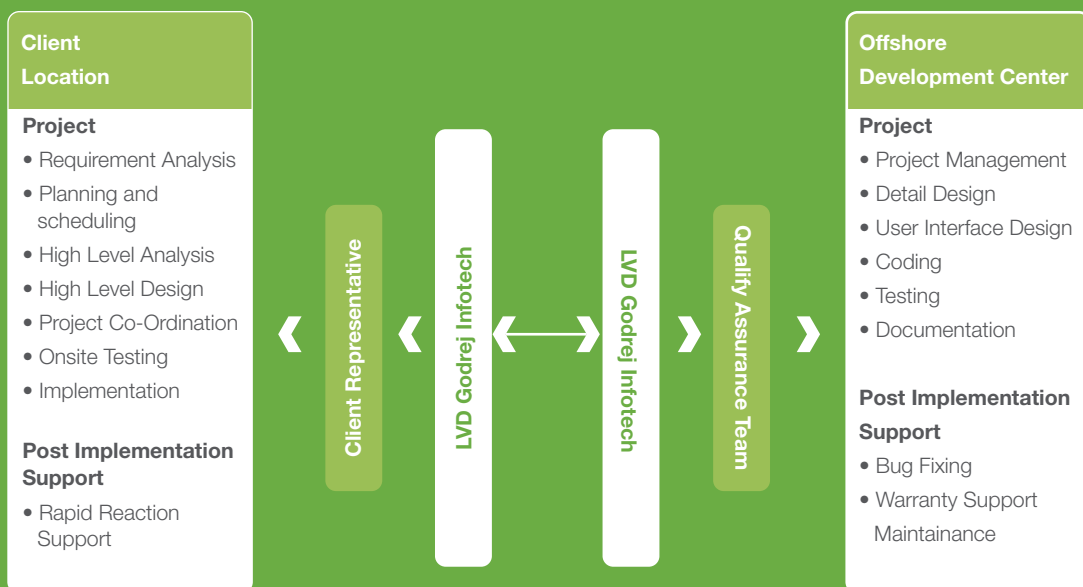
Client Location

Project

• Requirement Analysis
• Planning and scheduling
• High Level Analysis
• High Level Design
• Project Co-Ordination
• Onsite Testing
• Implementation

Post Implementation Support

• Rapid Reaction Support

Client Representative

LVD Godrej Infotech

LVD Godrej Infotech

Qualify Assurance Team

Offshore Development Center

Project

• Project Management
• Detail Design
• User Interface Design
• Coding
• Testing
• Documentation

Post Implementation Support

• Bug Fixing
• Warranty Support Maintainance